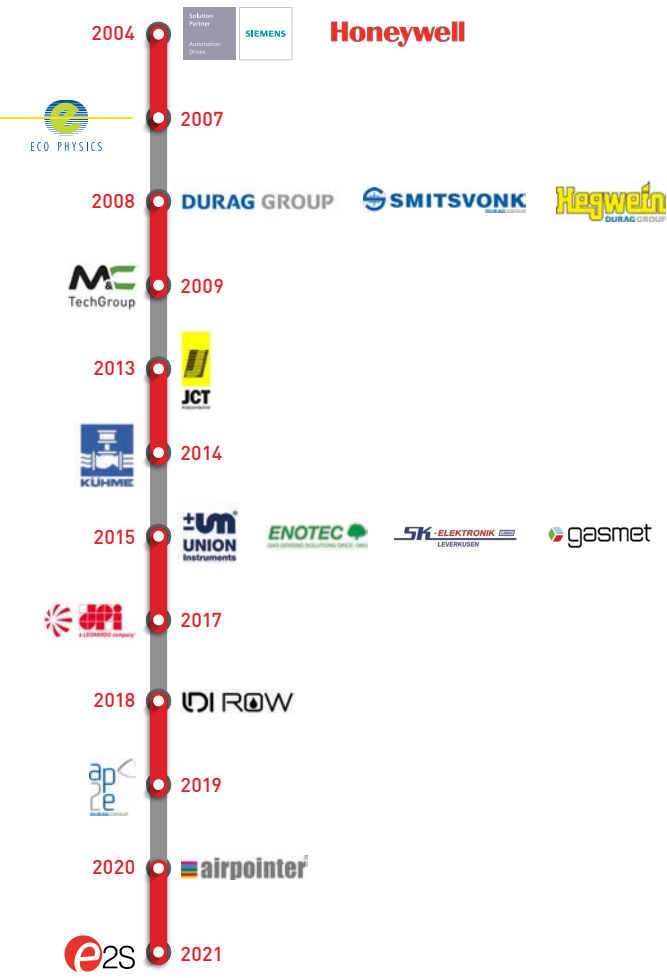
2004

Solution Partner

Automation Drives

SIEMENS

Honeywell

ECO PHYSICS

2007

2008

DURAG GROUP

SMITSVONK

DURAG GROUP

Hegwein

DURAG GROUP

M&C

TechGroup

2009

2013

JCT

2014

KÜHME

2015

UNION Instruments

ENOTEC

GAS SENSING SOLUTIONS SINCE 1983

SK-ELEKTRONIK

LEVERKUSEN

gasmet

DPI

a LEONARDO company

2017

2018

DI ROW

ap2e

2019

2020

airpointer

e2S

2021